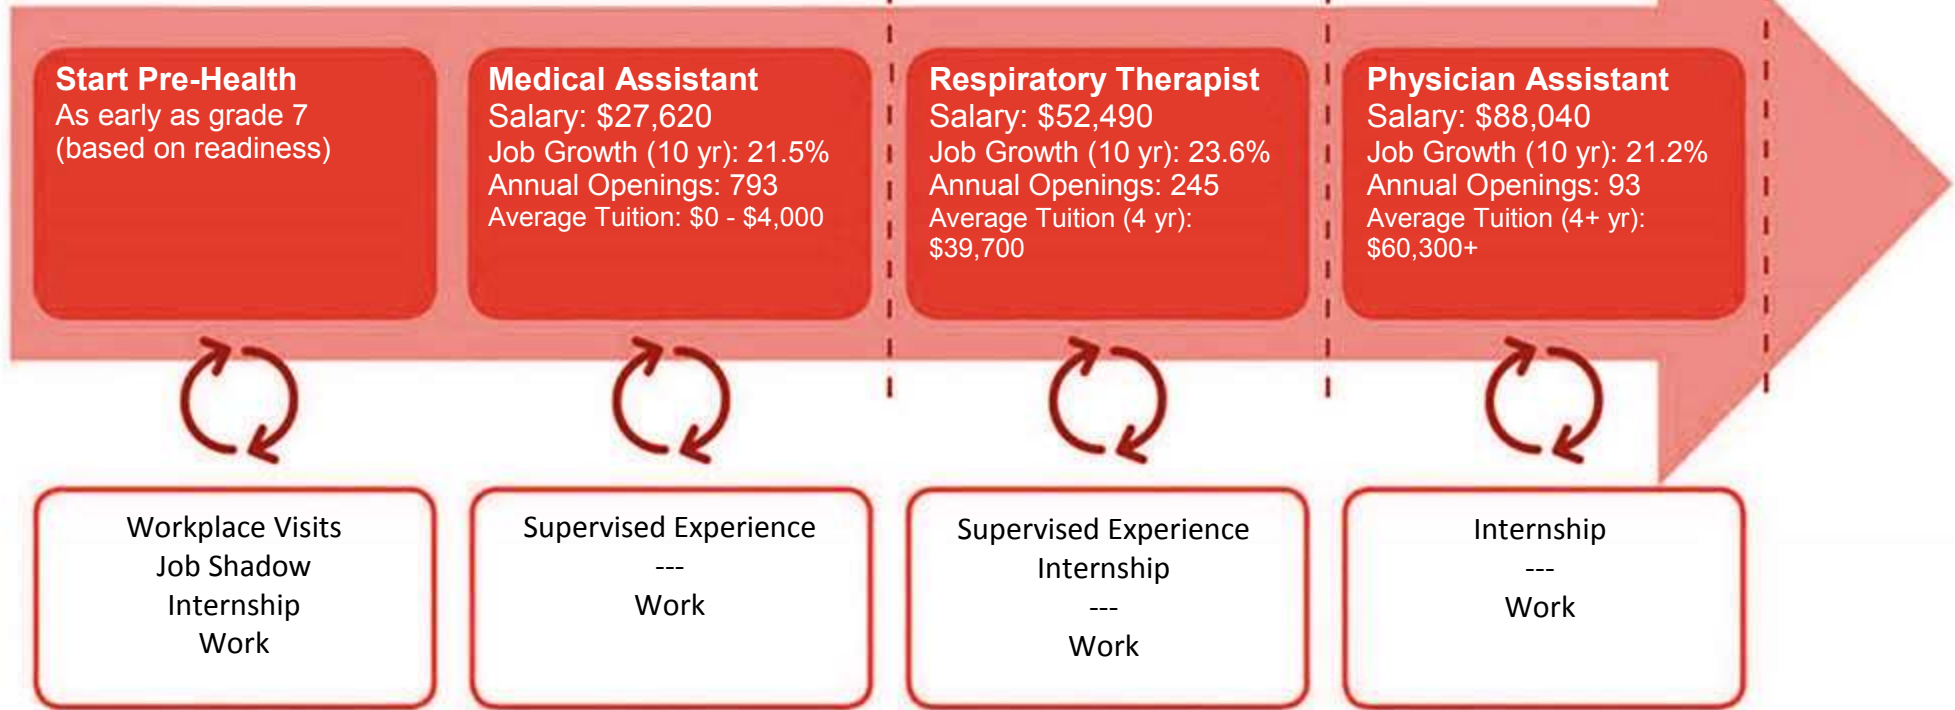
Start Pre-Health
As early as grade 7
(based on readiness)

Medical Assistant
Salary: \$27,620
Job Growth (10 yr): 21.5%
Annual Openings: 793
Average Tuition: \$0 - \$4,000

Respiratory Therapist
Salary: \$52,490
Job Growth (10 yr): 23.6%
Annual Openings: 245
Average Tuition (4 yr): \$39,700

Physician Assistant
Salary: \$88,040
Job Growth (10 yr): 21.2%
Annual Openings: 93
Average Tuition (4+ yr): \$60,300+

Workplace Visits
Job Shadow
Internship
Work

Supervised Experience
---
Work

Supervised Experience
Internship
---
Work

Internship
---
Work